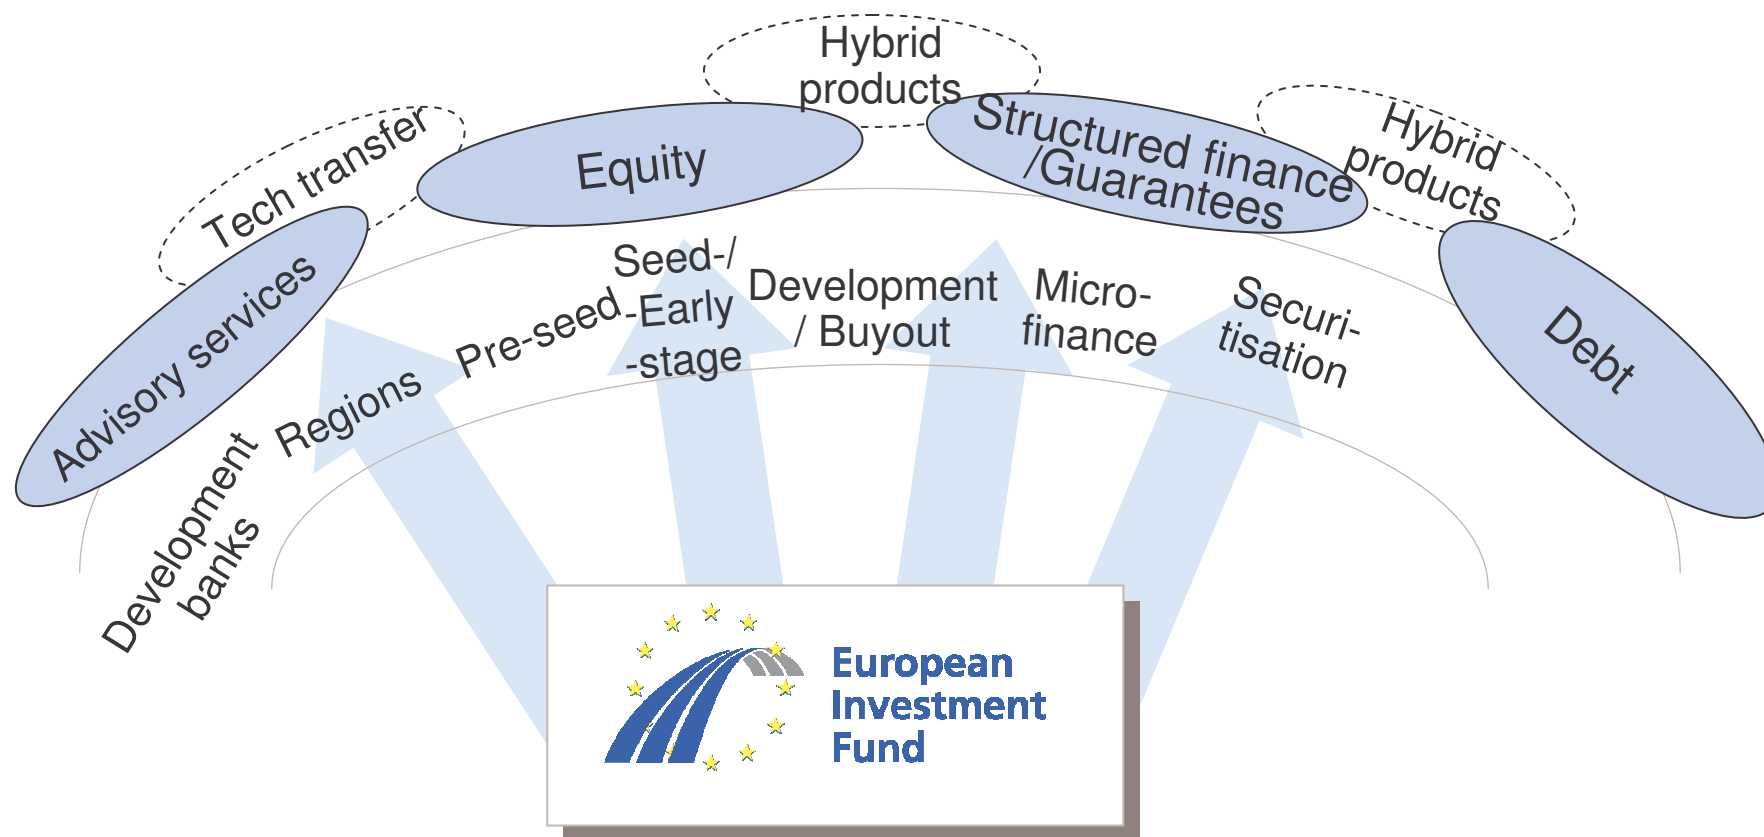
Hybrid products

Tech transfer

Equity

Structured finance /Guarantees

Hybrid products

Advisory services

Debt

Development banks

Regions

Pre-seed

Seed-/ -Early -stage

Development / Buyout

Micro-finance

Securi-tisation

European Investment Fund